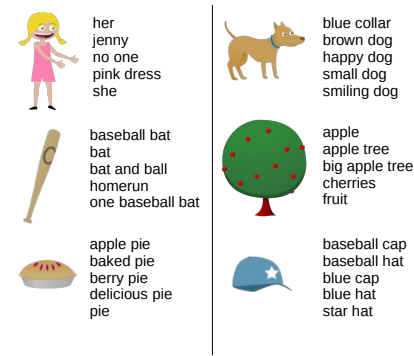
her
jenny
no one
pink dress
she

baseball bat
bat
bat and ball
homerun
one baseball bat

apple pie
baked pie
berry pie
delicious pie
pie

blue collar
brown dog
happy dog
small dog
smiling dog

apple
apple tree
big apple tree
cherries
fruit

baseball cap
baseball hat
blue cap
blue hat
star hat